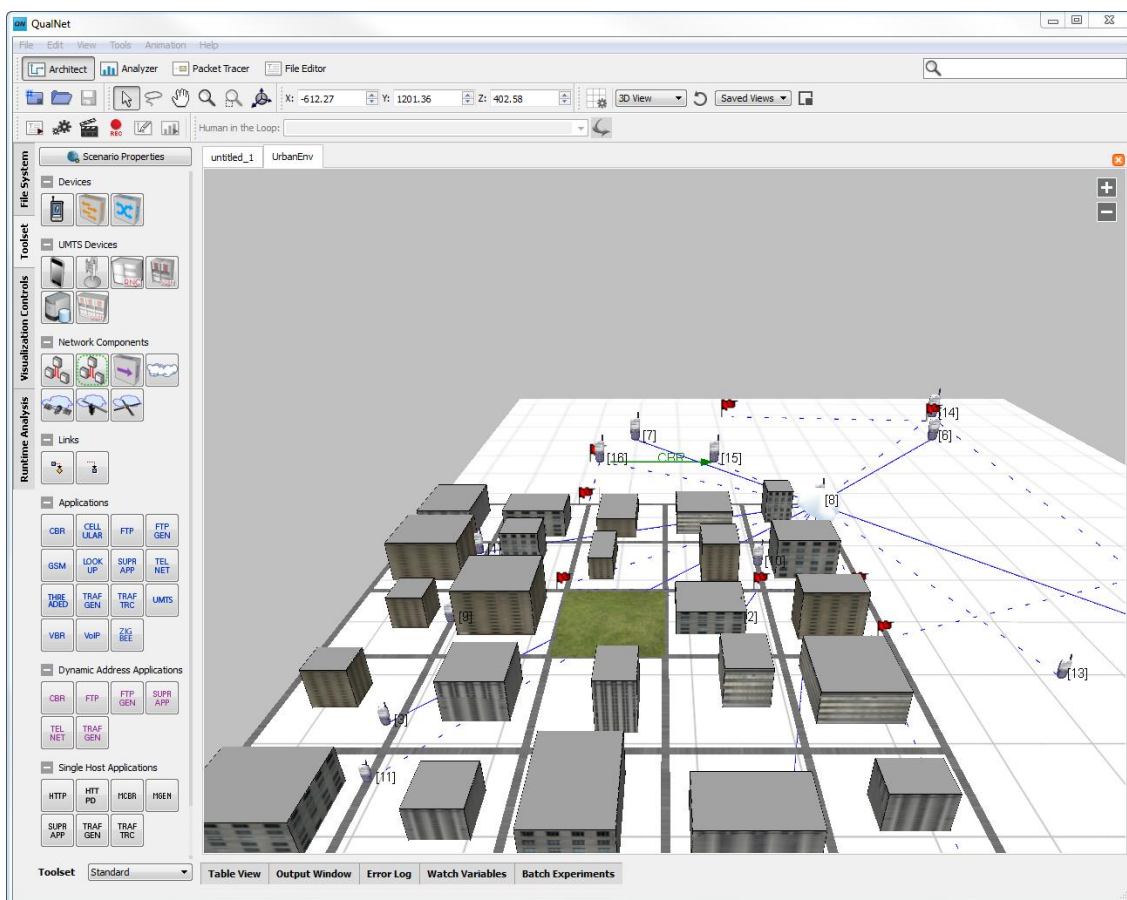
QN QualNet

File Edit View Tools Animation Help

Architect Analyzer Packet Tracer File Editor

X: -612.27 Y: 1201.36 Z: 402.58 3D View Saved Views

Human in the Loop:

File System
Toolset
Visualization Controls
Runtime Analysis

Scenario Properties

Devices

UMTS Devices

RNC

Network Components

Links

Applications

CBR CELL ULAR FTP FTP GEN
GSM LOOK UP SUPR APP TEL NET
THRE ADED TRAF GEN TRAF TRC UMTS
VBR VoIP ZIG BEE

Dynamic Address Applications

CBR FTP FTP GEN SUPR APP
TEL NET TRAF GEN

Single Host Applications

HTTP HTT PD MCBR MGEN
SUPR APP TRAF GEN TRAF TRC

Toolset Standard

untitled_1 UrbanEnv

[14]
[7]
[6]
[16] CBR [15]
[8]
[10]
[9]
[2]
[13]
[3]
[11]

Table View Output Window Error Log Watch Variables Batch Experiments